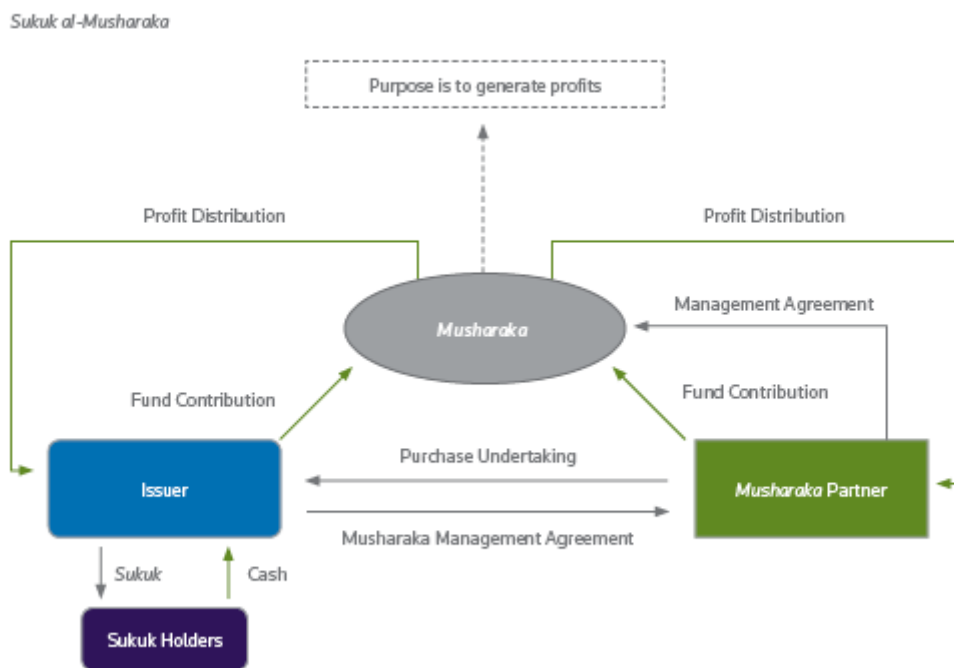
Sukuk al-Musharaka

Purpose is to generate profits

Profit Distribution

Profit Distribution

Management Agreement

Musharaka

Fund Contribution

Fund Contribution

Purchase Undertaking

Issuer

Musharaka Partner

Musharaka Management Agreement

Sukuk

Cash

Sukuk Holders